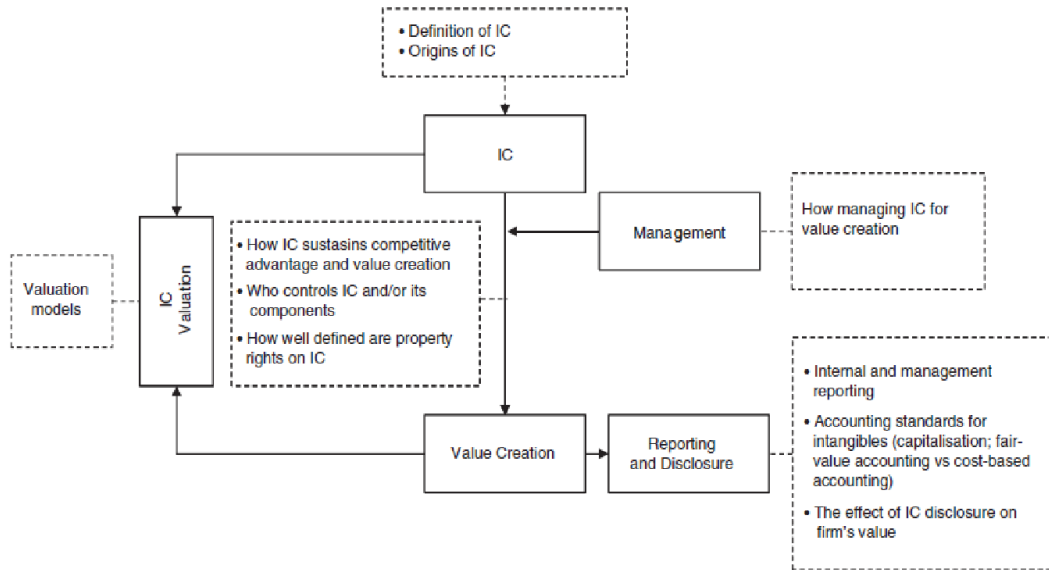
• Definition of IC
• Origins of IC

IC

Management

How managing IC for value creation

Valuation models

IC Valuation

• How IC sustasins competitive advantage and value creation
• Who controls IC and/or its components
• How well defined are property rights on IC

• Internal and management reporting
• Accounting standards for intangibles (capitalisation; fair-value accounting vs cost-based accounting)
• The effect of IC disclosure on firm's value

Value Creation

Reporting and Disclosure